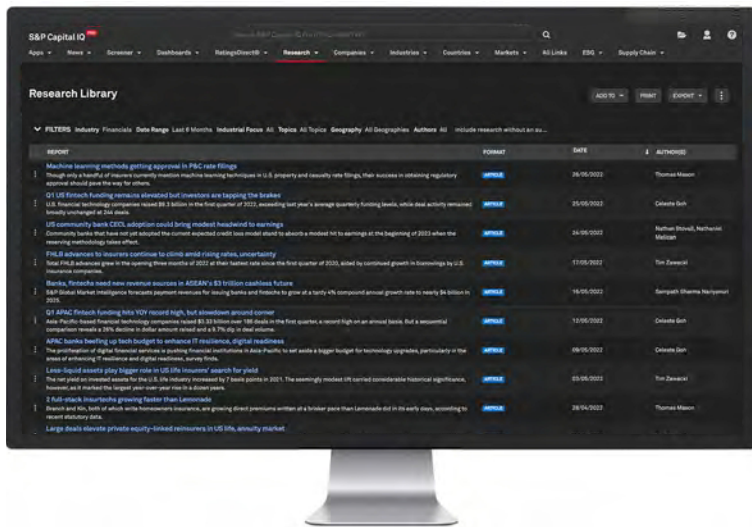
S&P Capital IQ PRO

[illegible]

Apps News Screener Dashboards RatingsDirect® Research Companies Industries Countries Markets All Links ESG Supply Chain

Research Library

ADD TO PRINT EXPORT

FILTERS Industry Financials Date Range Last 6 Months Industrial Focus All Topics All Topics Geography All Geographies Authors All Include research without an au...

| REPORT | FORMAT | DATE | AUTHOR(S) |
|---|---|---|---|
| Machine learning methods getting approval in P&C rate filings Though only a handful of insurers currently mention machine learning techniques in U.S. property and casualty rate filings, their success in obtaining regulatory approval should pave the way for others. | ARTICLE | 26/05/2022 | Thomas Mason |
| Q1 US fintech funding remains elevated but investors are tapping the brakes U.S. financial technology companies raised $9.1 billion in the first quarter of 2022, exceeding last year's average quarterly funding levels, while deal activity remained broadly unchanged at 244 deals. | ARTICLE | 25/05/2022 | Celeste Goh |
| US community bank CECL adoption could bring modest headwind to earnings Community banks that have not yet adopted the current expected credit loss model stand to absorb a modest hit to earnings at the beginning of 2023 when the reserving methodology takes effect. | ARTICLE | 24/05/2022 | Nathan Stovall, Nathaniel Mallican |
| FHLB advances to insurers continue to climb amid rising rates, uncertainty Total FHLB advances grew in the opening three months of 2022 at their fastest rate since the first quarter of 2020, aided by continued growth in borrowings by U.S. insurance companies. | ARTICLE | 17/05/2022 | Tim Zawacki |
| Banks, fintechs need new revenue sources in ASEAN's $3 trillion cashless future S&P Global Market Intelligence forecasts payment revenues for issuing banks and fintechs to grow at a tardy 4% compound annual growth rate to nearly $4 billion in 2025. | ARTICLE | 16/05/2022 | Sampath Sharma Nariyanuri |
| Q1 APAC fintech funding hits YOY record high, but slowdown around corner Asia-Pacific-based financial technology companies raised $5.33 billion over 186 deals in the first quarter, a record high on an annual basis. But a sequential comparison reveals a 26% decline in dollar amount raised and a 9.7% dip in deal volume. | ARTICLE | 12/05/2022 | Celeste Goh |
| APAC banks beefing up tech budget to enhance IT resilience, digital readiness The proliferation of digital financial services is pushing financial institutions in Asia-Pacific to set aside a bigger budget for technology upgrades, particularly in the areas of enhancing IT resilience and digital readiness, survey finds. | ARTICLE | 09/05/2022 | Celeste Goh |
| Less-liquid assets play bigger role in US life insurers' search for yield The net yield on invested assets for the U.S. life industry increased by 7 basis points in 2021. The seemingly modest lift carried considerable historical significance, however, as it marked the largest year-over-year rise in a dozen years. | ARTICLE | 03/05/2022 | Tim Zawacki |
| 2 full-stack insurtechs growing faster than Lemonade Branch and Kin, both of which write homeowners insurance, are growing direct premiums written at a brisker pace than Lemonade did in its early days, according to recent statutory data. | ARTICLE | 28/04/2022 | Thomas Mason |
| Large deals elevate private equity-linked reinsurers in US life, annuity market | | | |